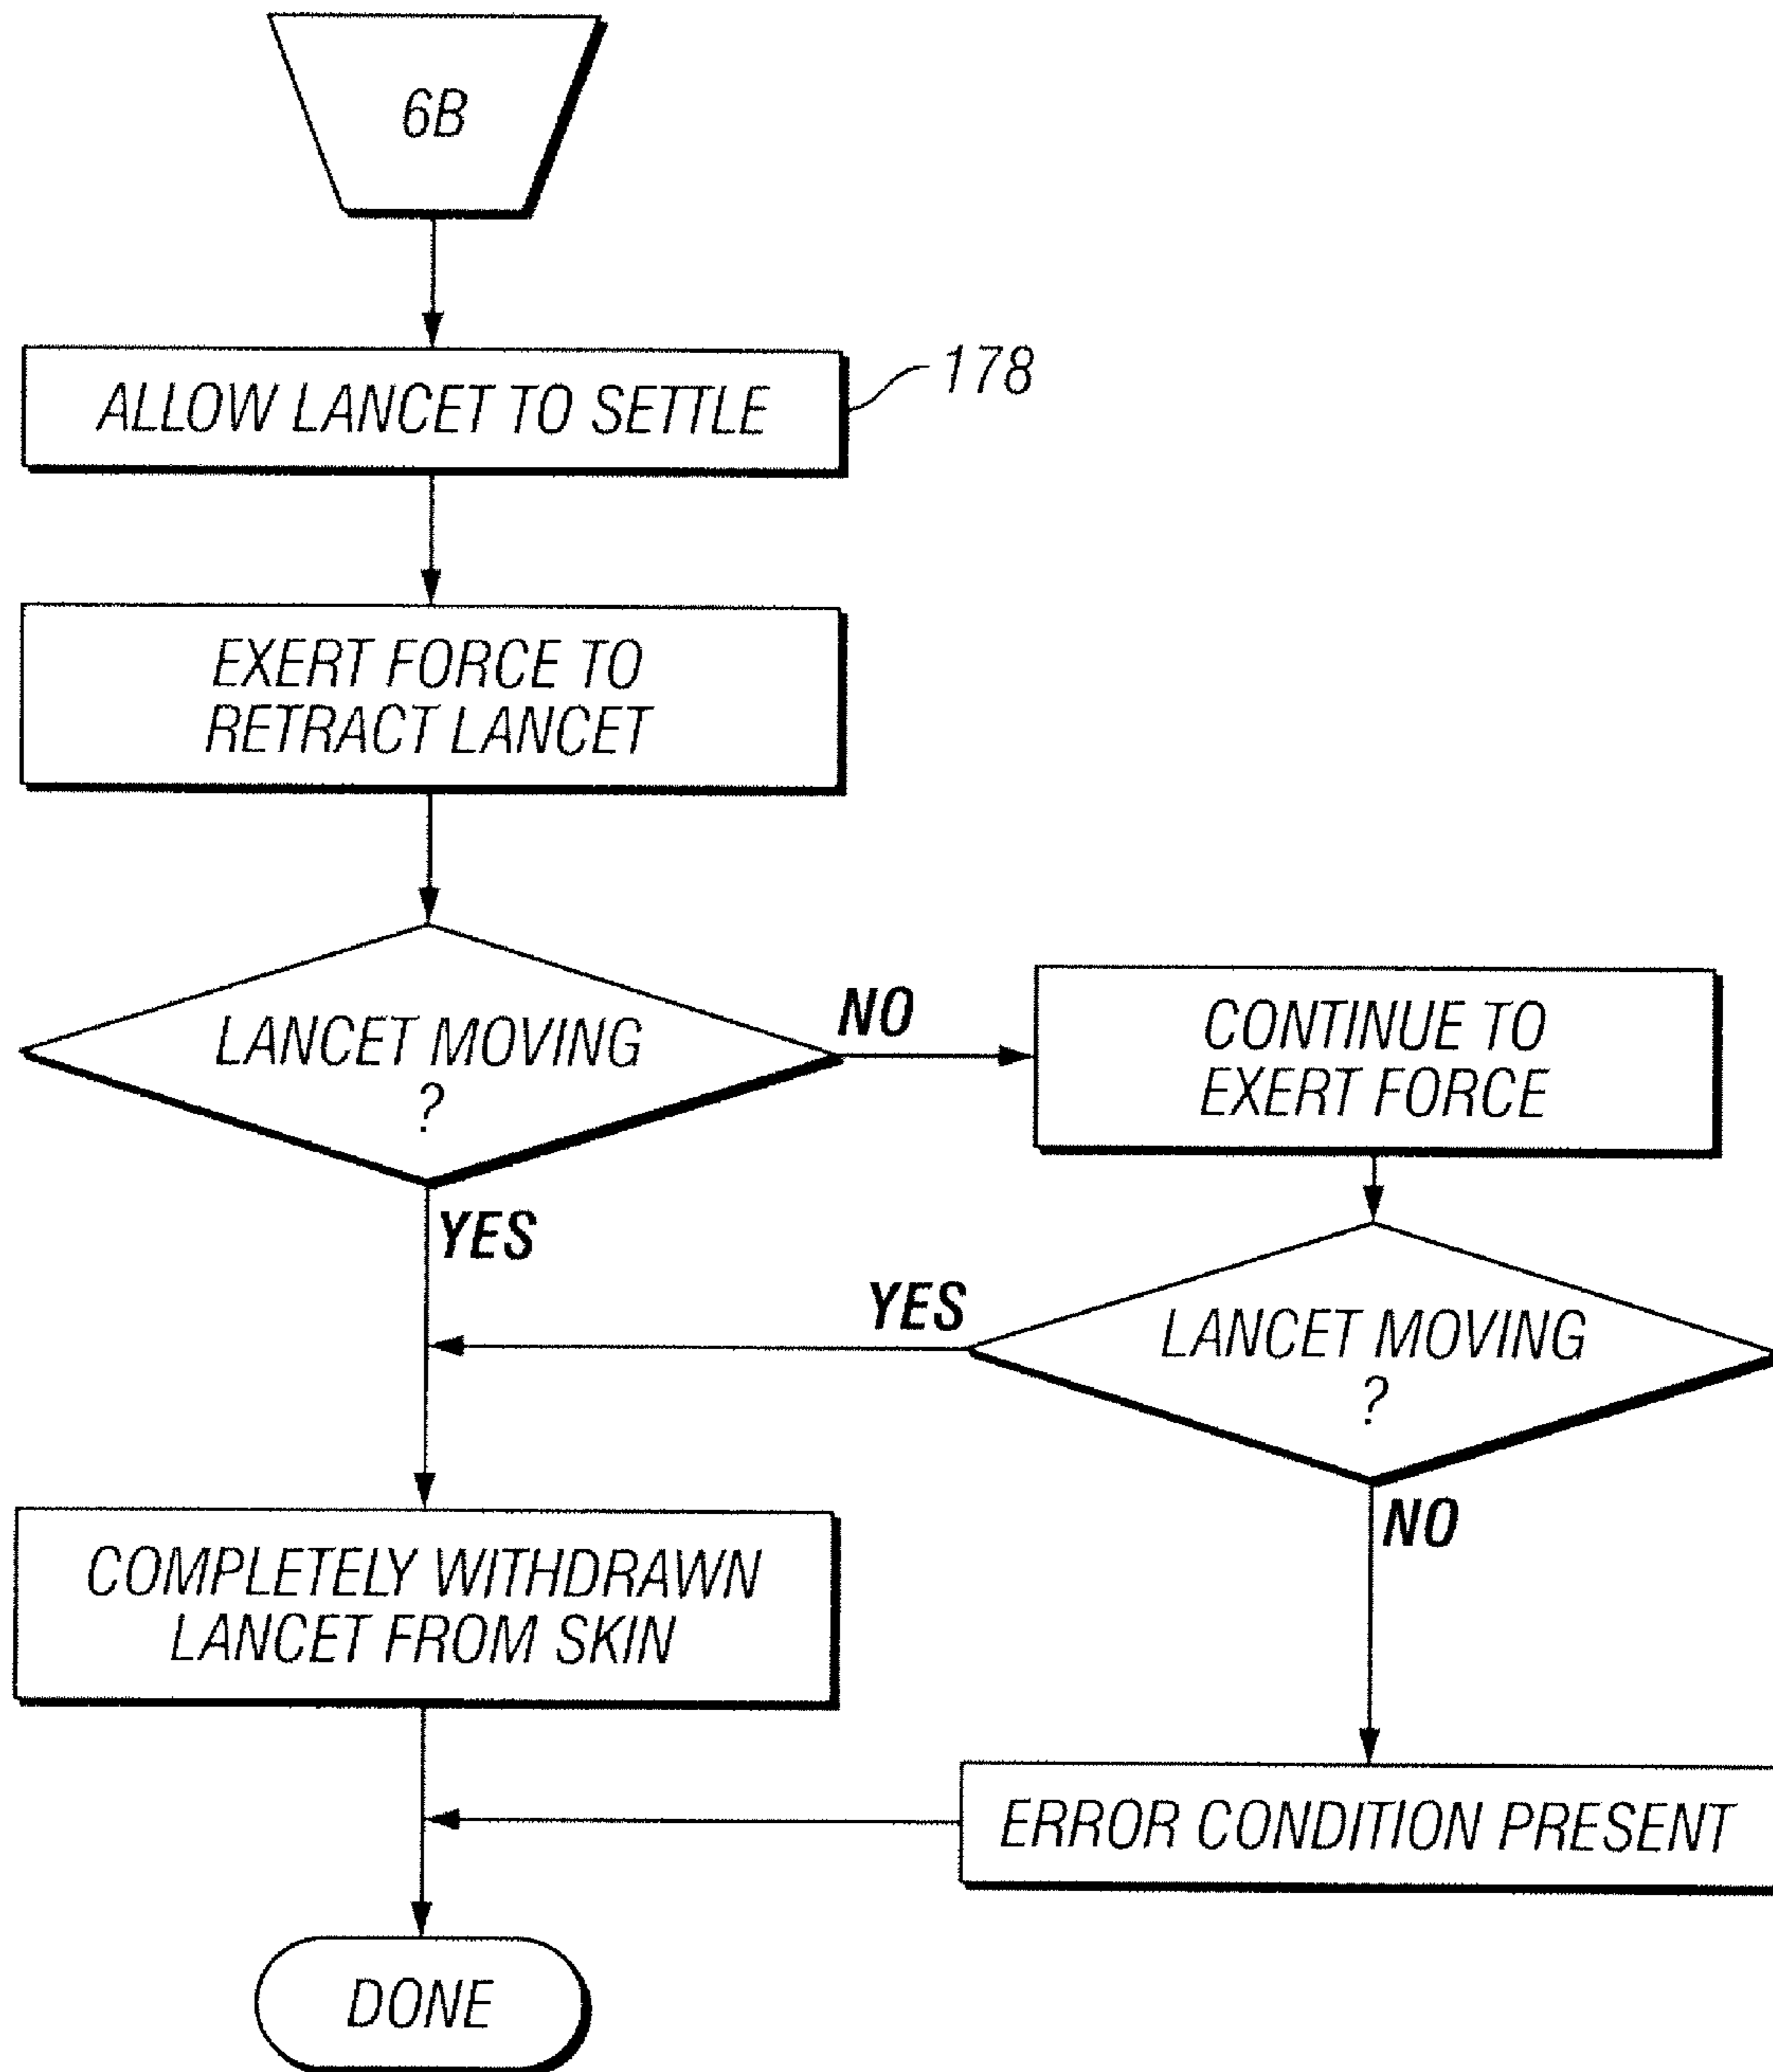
6B

ALLOW LANCET TO SETTLE

178

EXERT FORCE TO RETRACT LANCET

LANCET MOVING ?

NO

CONTINUE TO EXERT FORCE

YES

YES

LANCET MOVING ?

NO

COMPLETELY WITHDRAWN LANCET FROM SKIN

ERROR CONDITION PRESENT

DONE